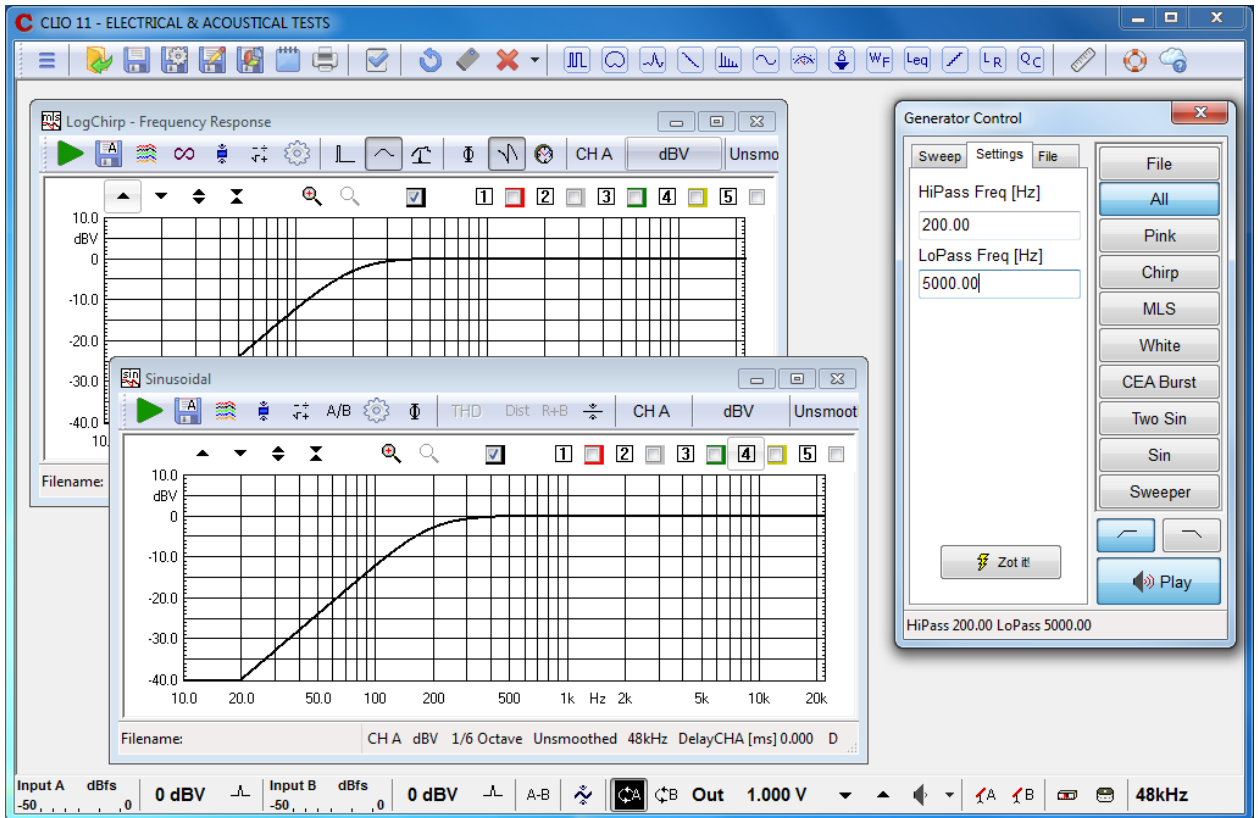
CLIO 11 - ELECTRICAL & ACOUSTICAL TESTS

LogChirp - Frequency Response

CH A dBV Unsmo

1 2 3 4 5

10.0
dBV
0
-10.0
-20.0
-30.0
-40.0
10.

Filename:

Sinusoidal

A/B THD Dist R+B CH A dBV Unsmoot

1 2 3 4 5

10.0
dBV
0
-10.0
-20.0
-30.0
-40.0

10.0 20.0 50.0 100 200 500 1k Hz 2k 5k 10k 20k

Filename: CH A dBV 1/6 Octave Unsmoothed 48kHz DelayCHA [ms] 0.000 D

Generator Control

Sweep Settings File

HiPass Freq [Hz]
200.00
LoPass Freq [Hz]
5000.00

Zot it!

File
All
Pink
Chirp
MLS
White
CEA Burst
Two Sin
Sin
Sweeper

Play

HiPass 200.00 LoPass 5000.00

Input A dBfs -50 0 | 0 dBV | Input B dBfs -50 0 | 0 dBV | A-B | A | B | Out | 1.000 V | A | B | 48kHz